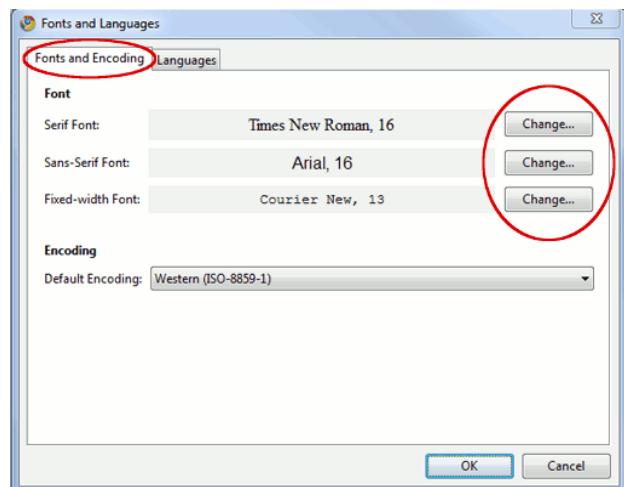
Fonts and Languages

Fonts and Encoding
Languages

Font

Serif Font:
Times New Roman, 16
Change...

Sans-Serif Font:
Arial, 16
Change...

Fixed-width Font:
Courier New, 13
Change...

Encoding

Default Encoding:
Western (ISO-8859-1)

OK
Cancel